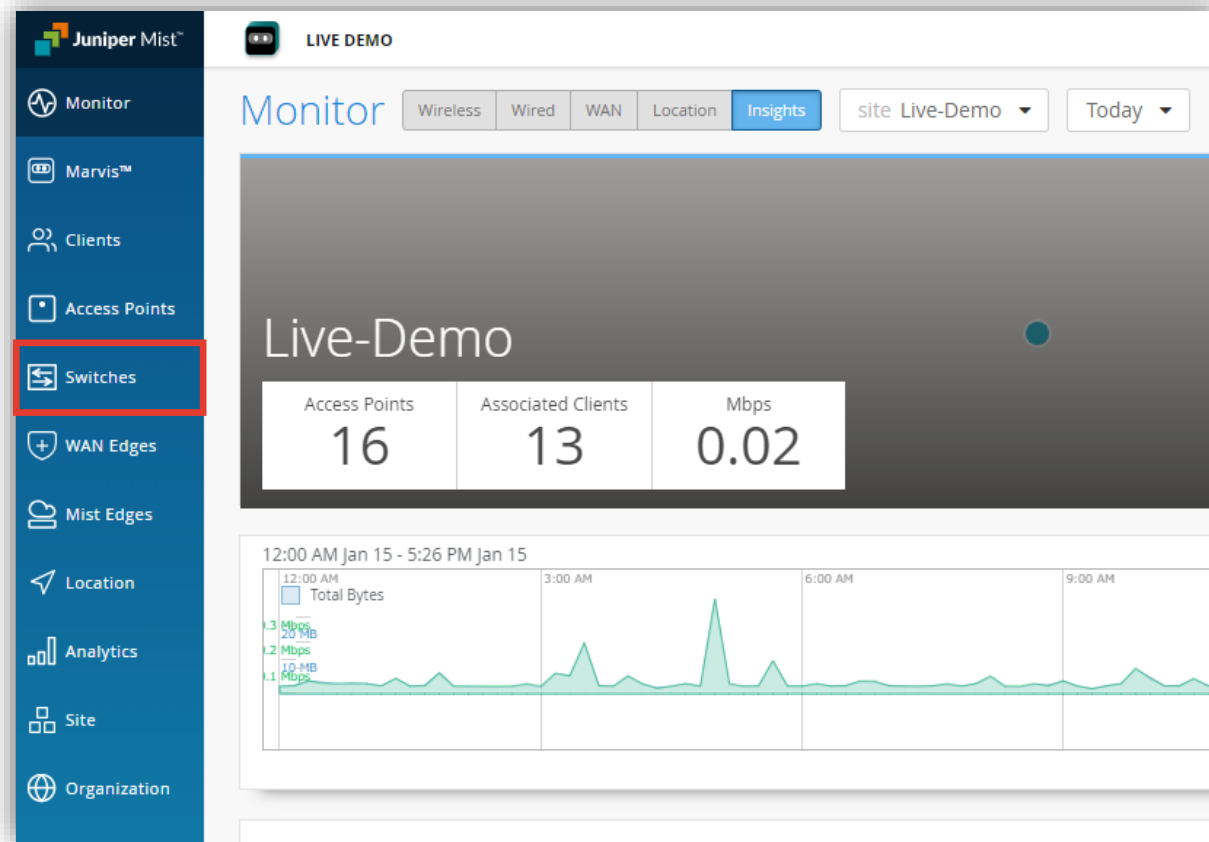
Juniper Mist™

Monitor

Marvis™

Clients

Access Points

Switches

WAN Edges

Mist Edges

Location

Analytics

Site

Organization

LIVE DEMO

Monitor

Wireless | Wired | WAN | Location | Insights

site Live-Demo

Today

Live-Demo

| Access Points | Associated Clients | Mbps |
|---|---|---|
| 16 | 13 | 0.02 |

12:00 AM Jan 15 - 5:26 PM Jan 15

12:00 AM

3:00 AM

6:00 AM

9:00 AM

Total Bytes

.3 Mbps

20 MB

.2 Mbps

10 MB

.1 Mbps